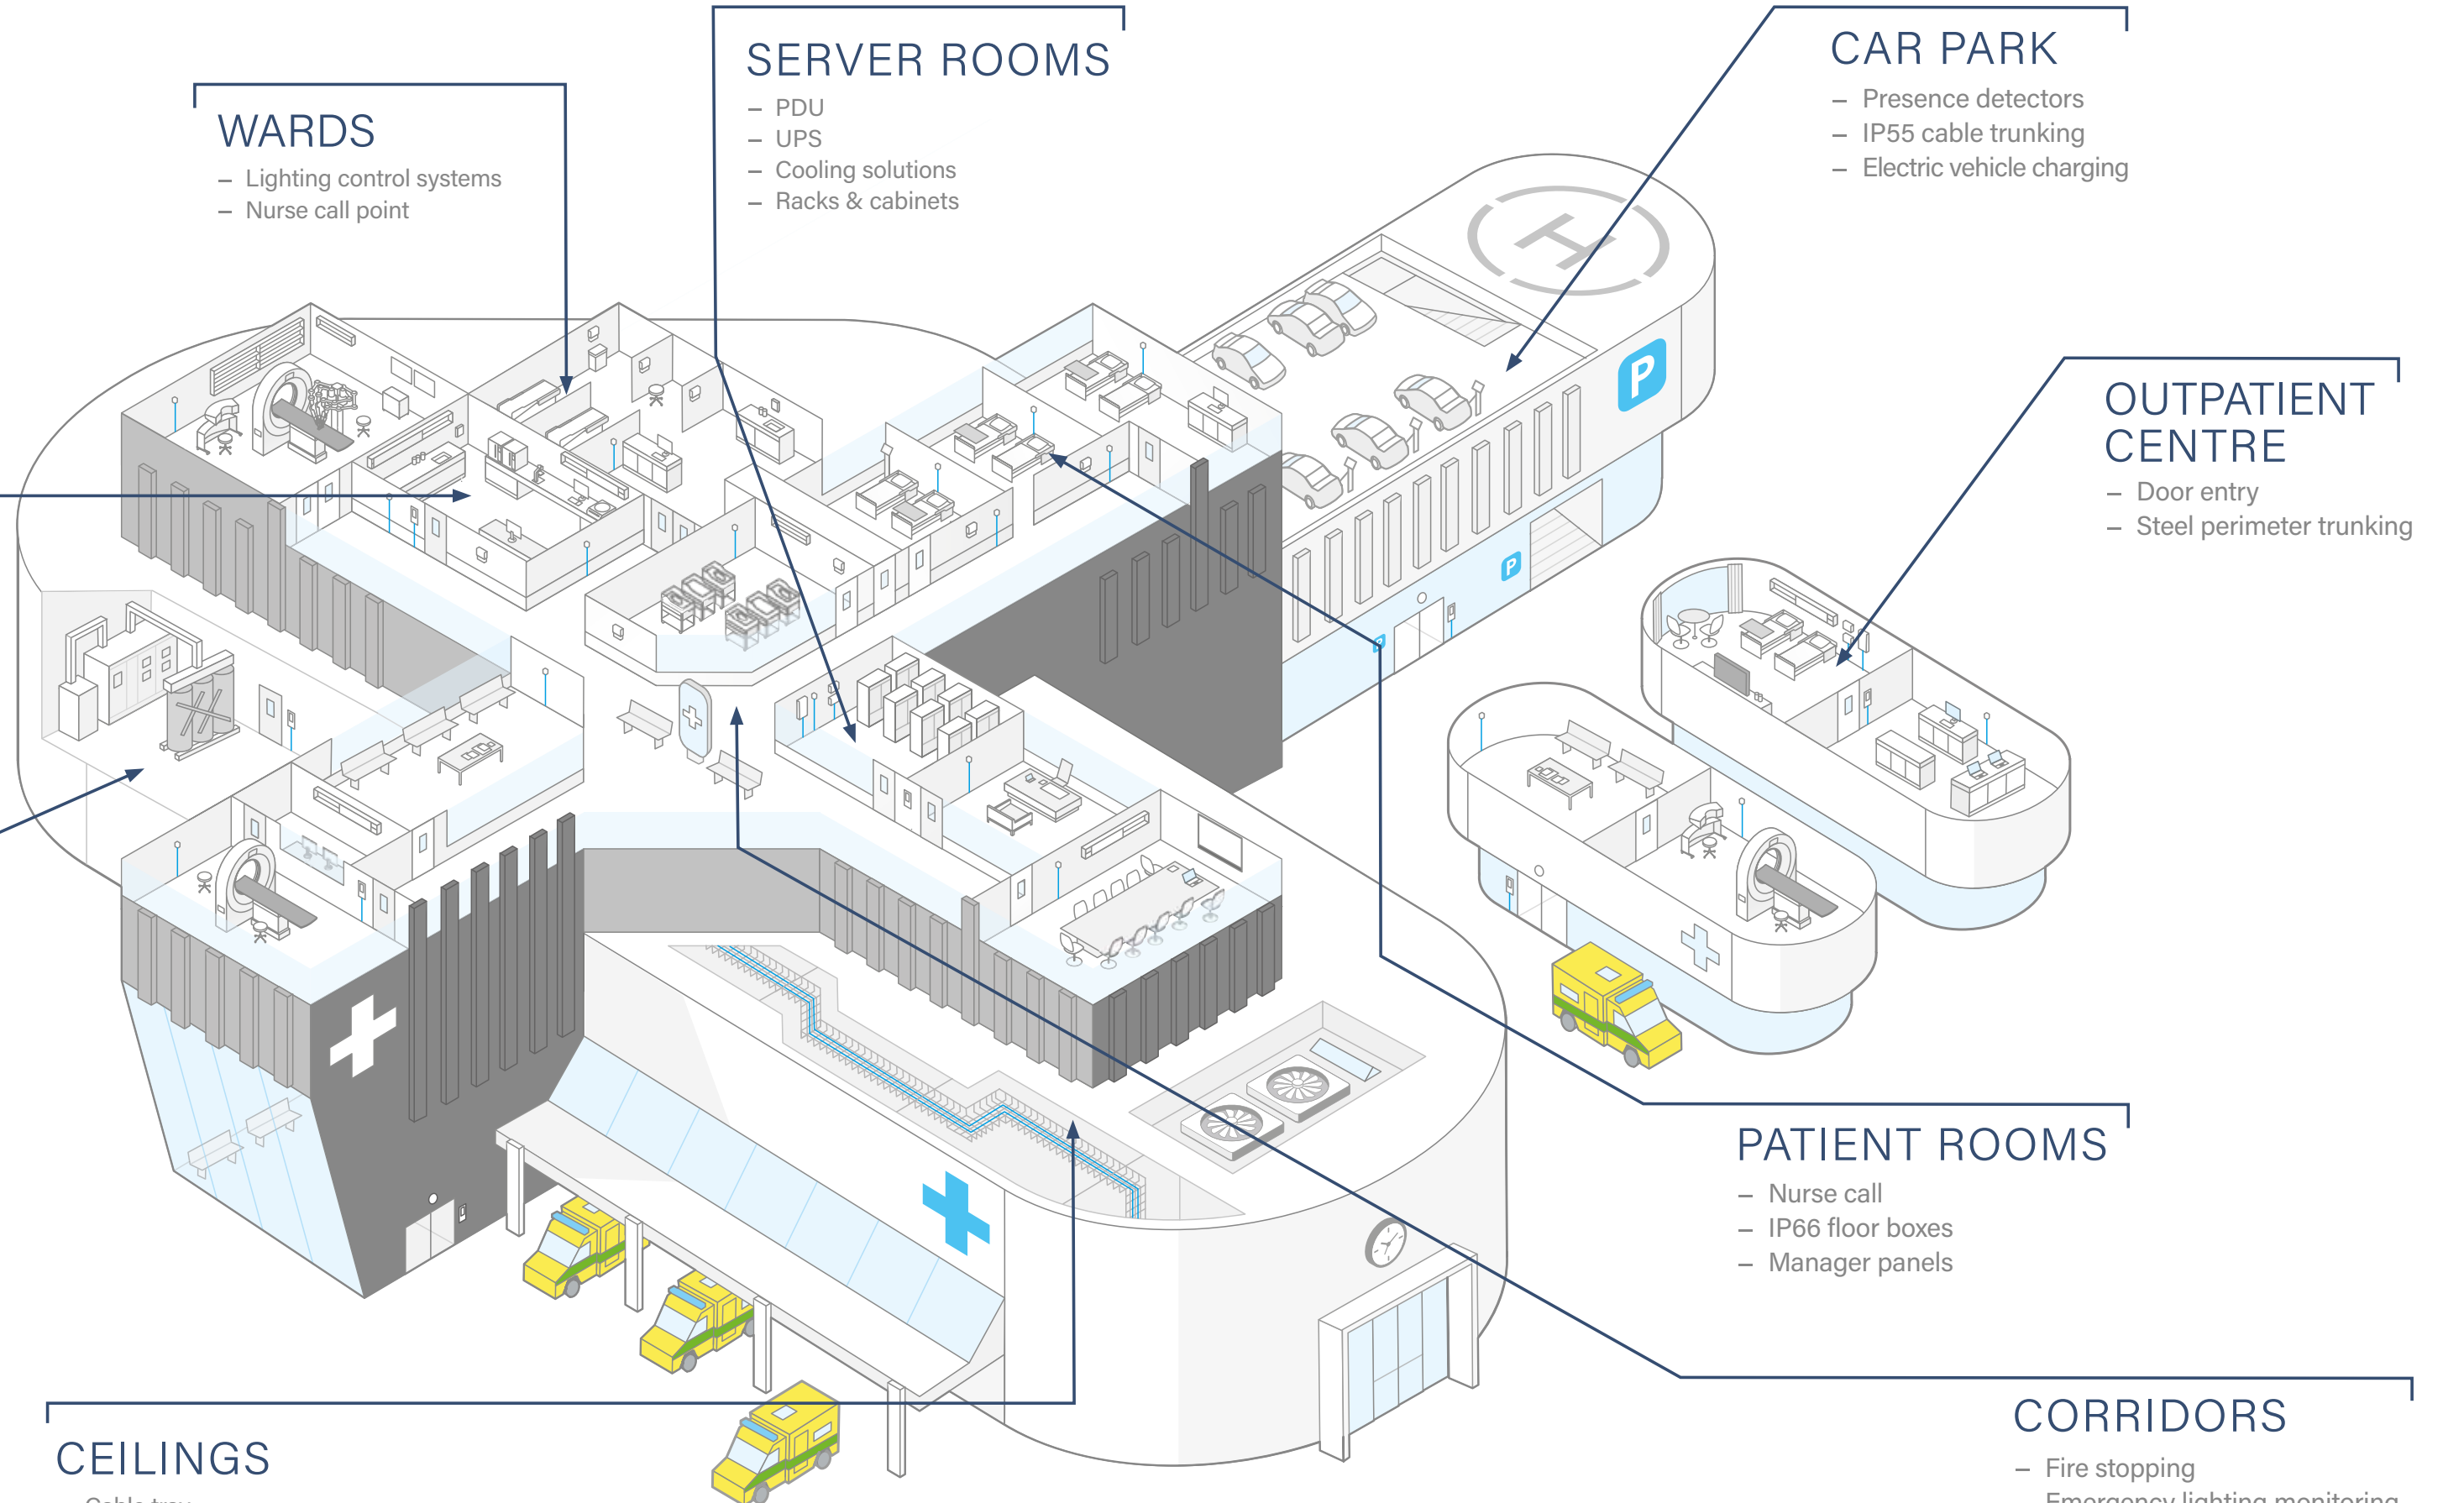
SERVER ROOMS
– PDU
– UPS
– Cooling solutions
– Racks & cabinets

CAR PARK
– Presence detectors
– IP55 cable trunking
– Electric vehicle charging

WARDS
– Lighting control systems
– Nurse call point

OUTPATIENT CENTRE
– Door entry
– Steel perimeter trunking

P

P

PATIENT ROOMS
– Nurse call
– IP66 floor boxes
– Manager panels

CORRIDORS
– Fire stopping
– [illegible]

CEILINGS
– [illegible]